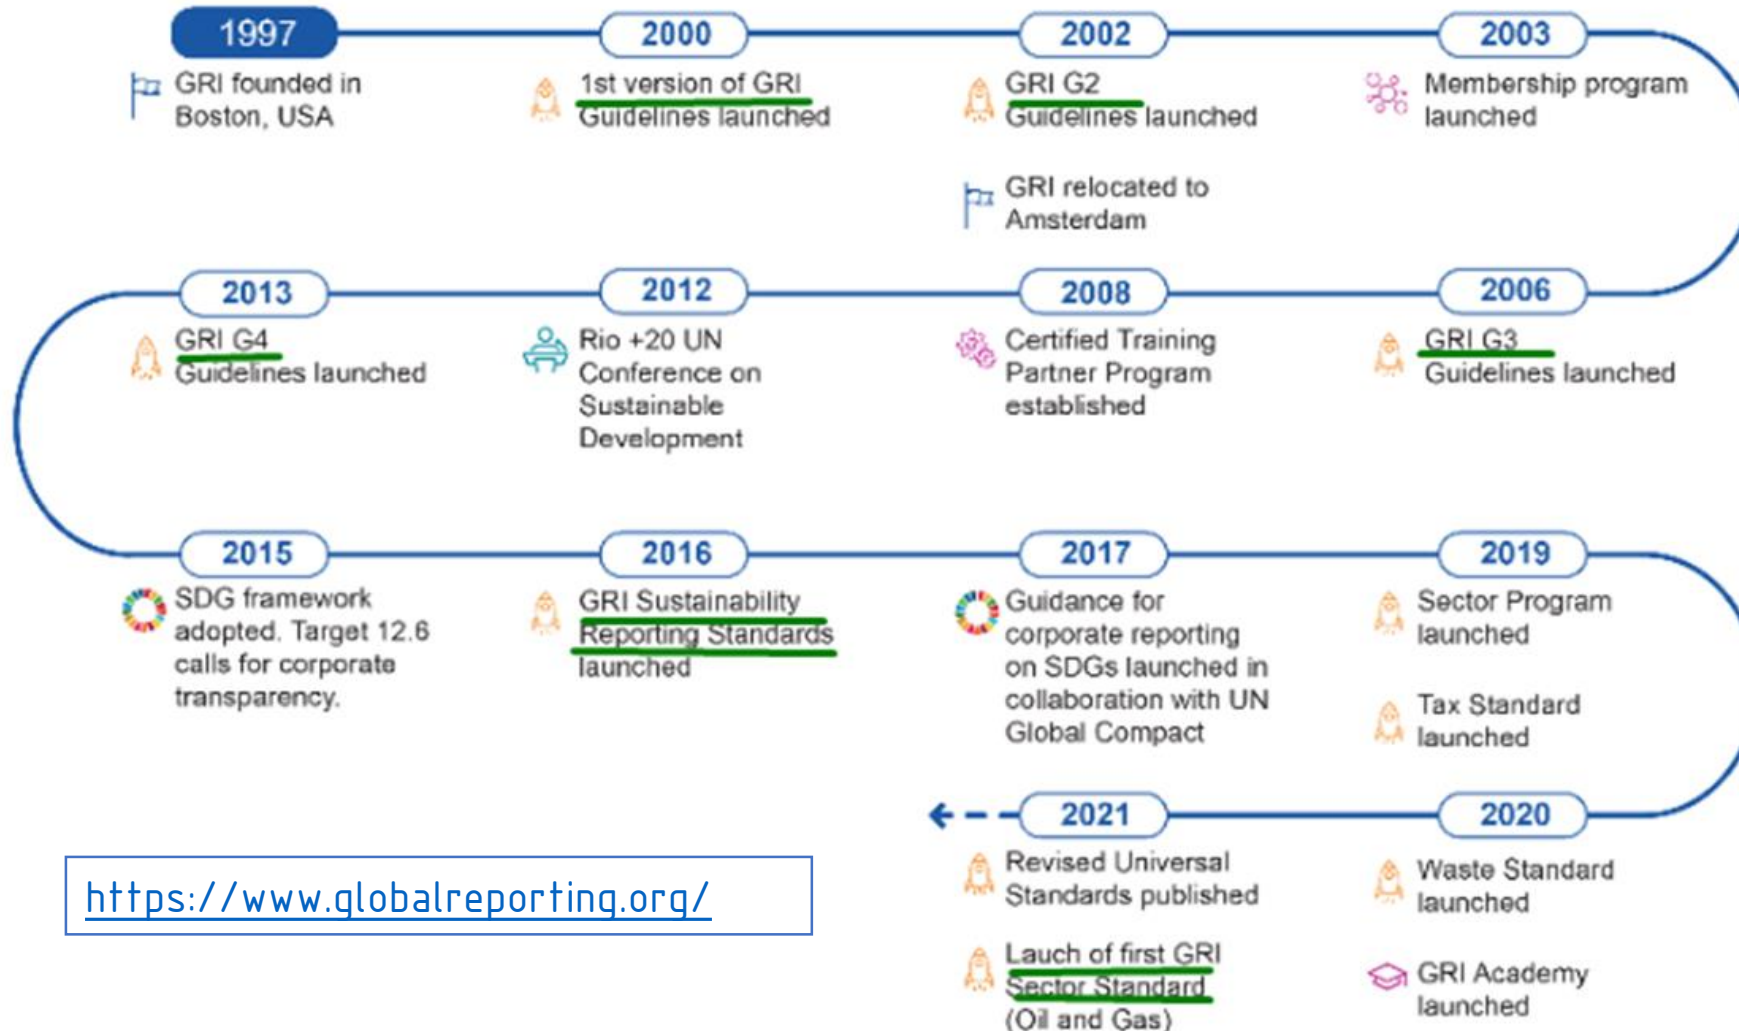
1997
GRI founded in Boston, USA

2000
1st version of GRI Guidelines launched

2002
GRI G2 Guidelines launched

GRI relocated to Amsterdam

2003
Membership program launched

2006
GRI G3 Guidelines launched

2008
Certified Training Partner Program established

2012
Rio +20 UN Conference on Sustainable Development

2013
GRI G4 Guidelines launched

2015
SDG framework adopted. Target 12.6 calls for corporate transparency.

2016
GRI Sustainability Reporting Standards launched

2017
Guidance for corporate reporting on SDGs launched in collaboration with UN Global Compact

2019
Sector Program launched

Tax Standard launched

2020
Waste Standard launched

GRI Academy launched

2021
Revised Universal Standards published

Lauch of first GRI Sector Standard (Oil and Gas)

https://www.globalreporting.org/